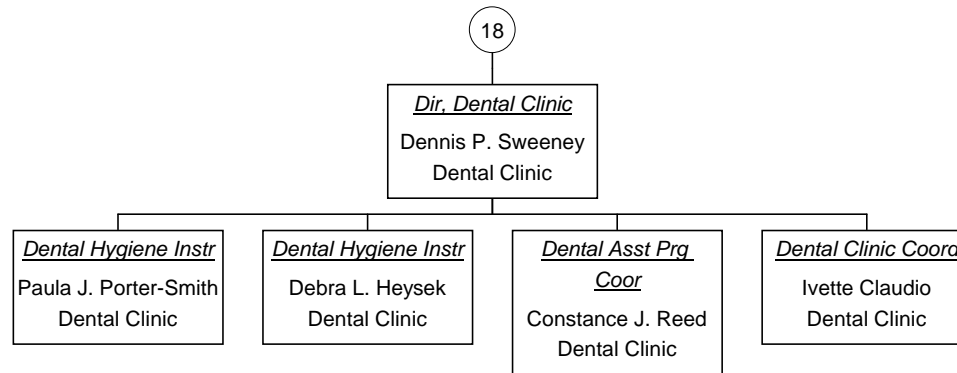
18

Dir, Dental Clinic
Dennis P. Sweeney
Dental Clinic

Dental Hygiene Instr
Paula J. Porter-Smith
Dental Clinic

Dental Hygiene Instr
Debra L. Heysek
Dental Clinic

Dental Asst Prg Coor
Constance J. Reed
Dental Clinic

Dental Clinic Coor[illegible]
Ivette Claudio
Dental Clinic